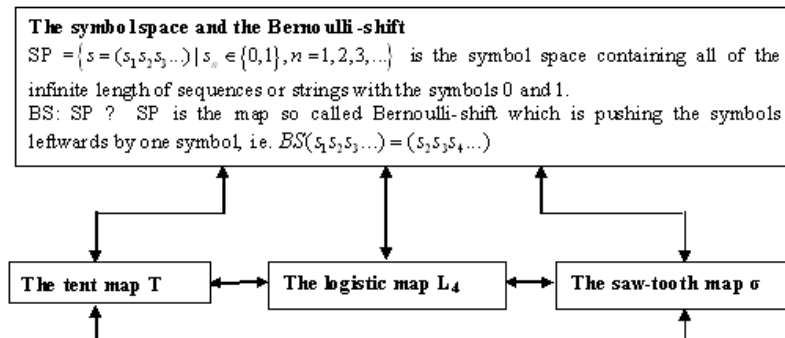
The symbolspace and the Bernoulli-shift

SP $=\left\{s=(s_1 s_2 s_3 ...) \mid s_n \in \{0,1\}, n=1,2,3,...\right\}$ is the symbol space containing all of the infinite length of sequences or strings with the symbols 0 and 1.

BS: SP ? SP is the map so called Bernoulli-shift which is pushing the symbols leftwards by one symbol, i.e. $BS(s_1 s_2 s_3 ...) = (s_2 s_3 s_4 ...)$

The tent map T

The logistic map $L_4$

The saw-tooth map σ